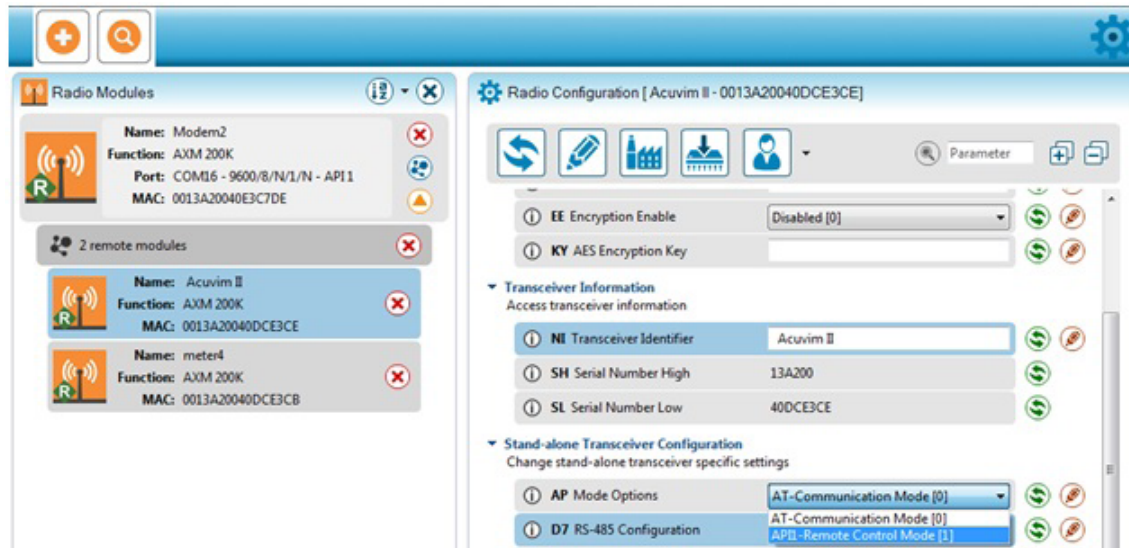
Radio Modules

Name: Modem2
Function: AXM 200K
Port: COM16 - 9600/8/N/1/N - API 1
MAC: 0013A20040E3C7DE

2 remote modules

Name: Acuvim II
Function: AXM 200K
MAC: 0013A20040DCE3CE

Name: meter4
Function: AXM 200K
MAC: 0013A20040DCE3CB

Radio Configuration [ Acuvim II - 0013A20040DCE3CE]

Parameter

EE Encryption Enable | Disabled [0]

KY AES Encryption Key

Transceiver Information
Access transceiver information

NI Transceiver Identifier | Acuvim II

SH Serial Number High | 13A200

SL Serial Number Low | 40DCE3CE

Stand-alone Transceiver Configuration
Change stand-alone transceiver specific settings

AP Mode Options | AT-Communication Mode [0]

D7 RS-485 Configuration

AT-Communication Mode [0]
APII -Remote Control Mode [1]